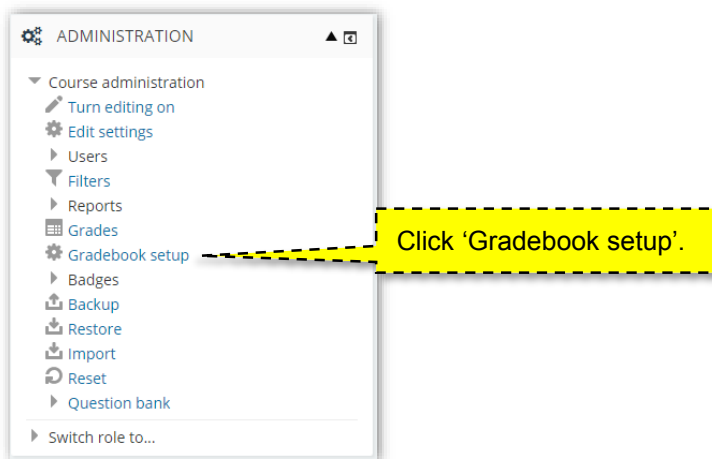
ADMINISTRATION

Course administration
Turn editing on
Edit settings
Users
Filters
Reports
Grades
Gradebook setup
Badges
Backup
Restore
Import
Reset
Question bank
Switch role to...

Click ‘Gradebook setup’.